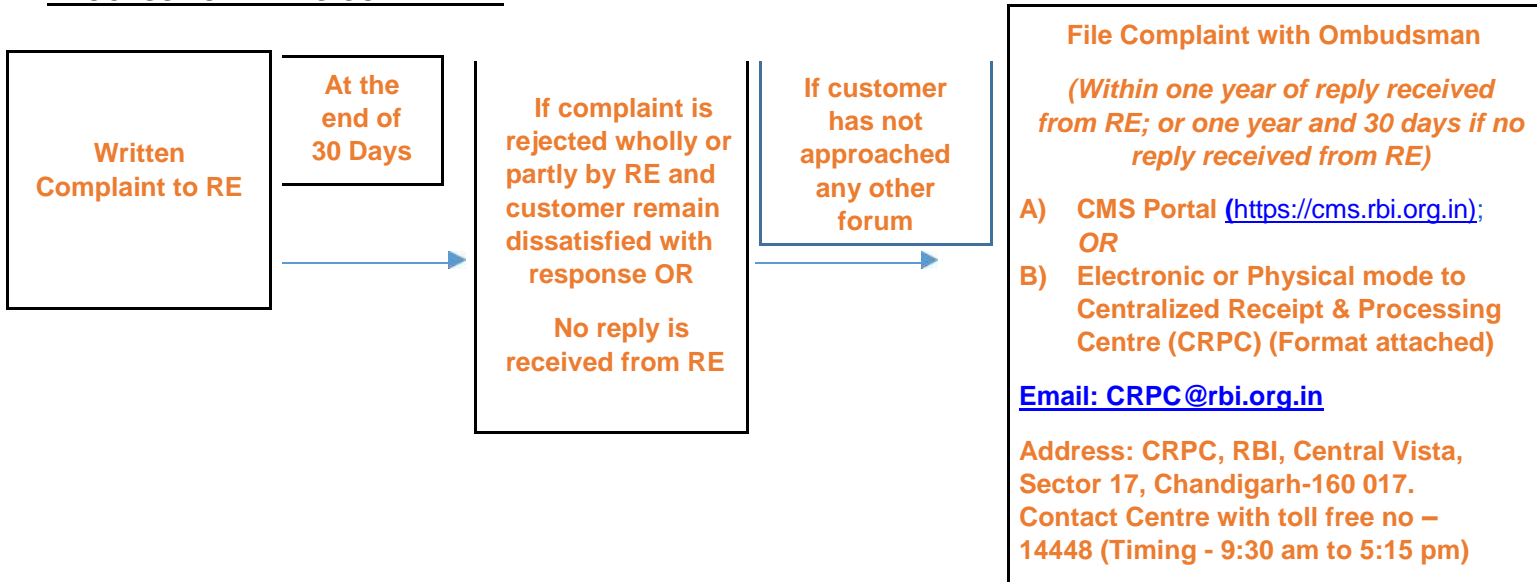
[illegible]

Written Complaint to RE

At the end of 30 Days

If complaint is rejected wholly or partly by RE and customer remain dissatisfied with response OR

No reply is received from RE

If customer has not approached any other forum

File Complaint with Ombudsman

(Within one year of reply received from RE; or one year and 30 days if no reply received from RE)

A) CMS Portal (https://cms.rbi.org.in); OR

B) Electronic or Physical mode to Centralized Receipt & Processing Centre (CRPC) (Format attached)

Email: CRPC@rbi.org.in

Address: CRPC, RBI, Central Vista, Sector 17, Chandigarh-160 017. Contact Centre with toll free no – 14448 (Timing - 9:30 am to 5:15 pm)